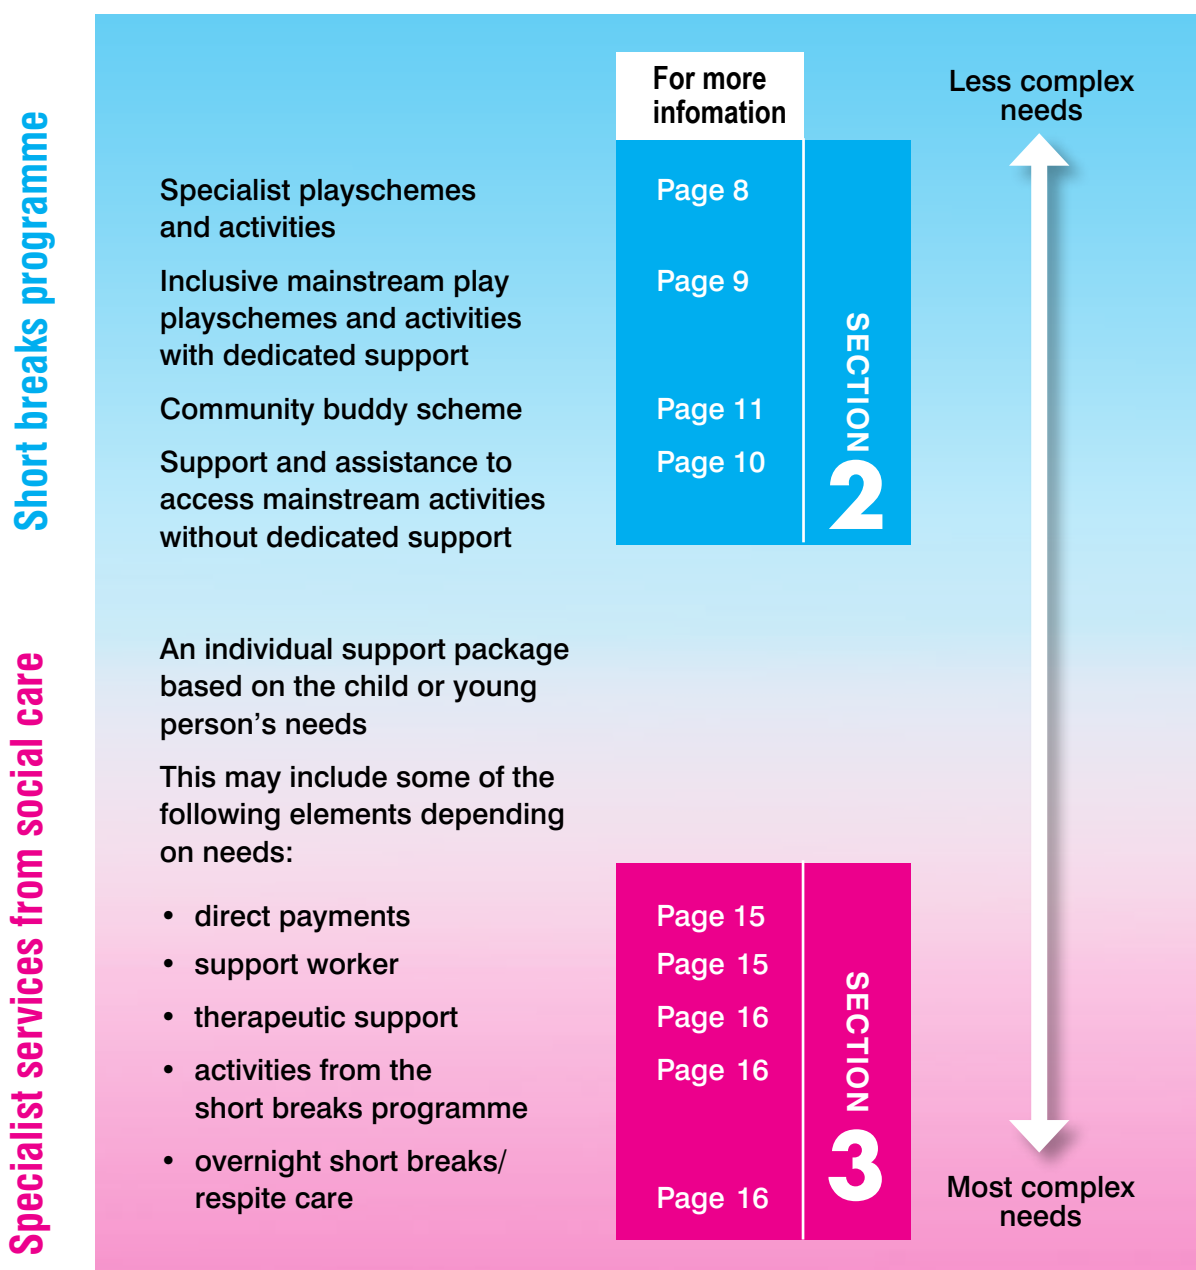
Short breaks programme

Specialist services from social care

For more infomation

Less complex needs

Specialist playschemes and activities

Page 8

Inclusive mainstream play playschemes and activities with dedicated support

Page 9

Community buddy scheme

Page 11

Support and assistance to access mainstream activities without dedicated support

Page 10

SECTION 2

An individual support package based on the child or young person's needs

This may include some of the following elements depending on needs:

• direct payments

Page 15

• support worker

Page 15

• therapeutic support

Page 16

• activities from the short breaks programme

Page 16

• overnight short breaks/ respite care

Page 16

SECTION 3

Most complex needs